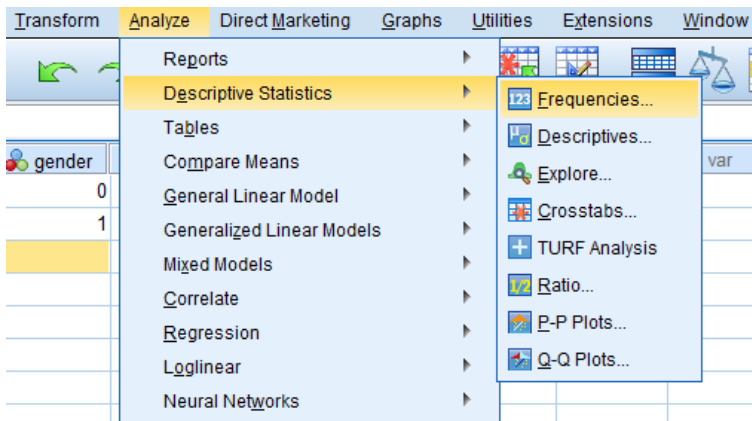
Transform Analyze Direct Marketing Graphs Utilities Extensions Window

Reports
Descriptive Statistics
Tables
Compare Means
General Linear Model
Generalized Linear Models
Mixed Models
Correlate
Regression
Loglinear
Neural Networks

Frequencies...
Descriptives...
Explore...
Crosstabs...
TURF Analysis
Ratio...
P-P Plots...
Q-Q Plots...

gender
0
1

var